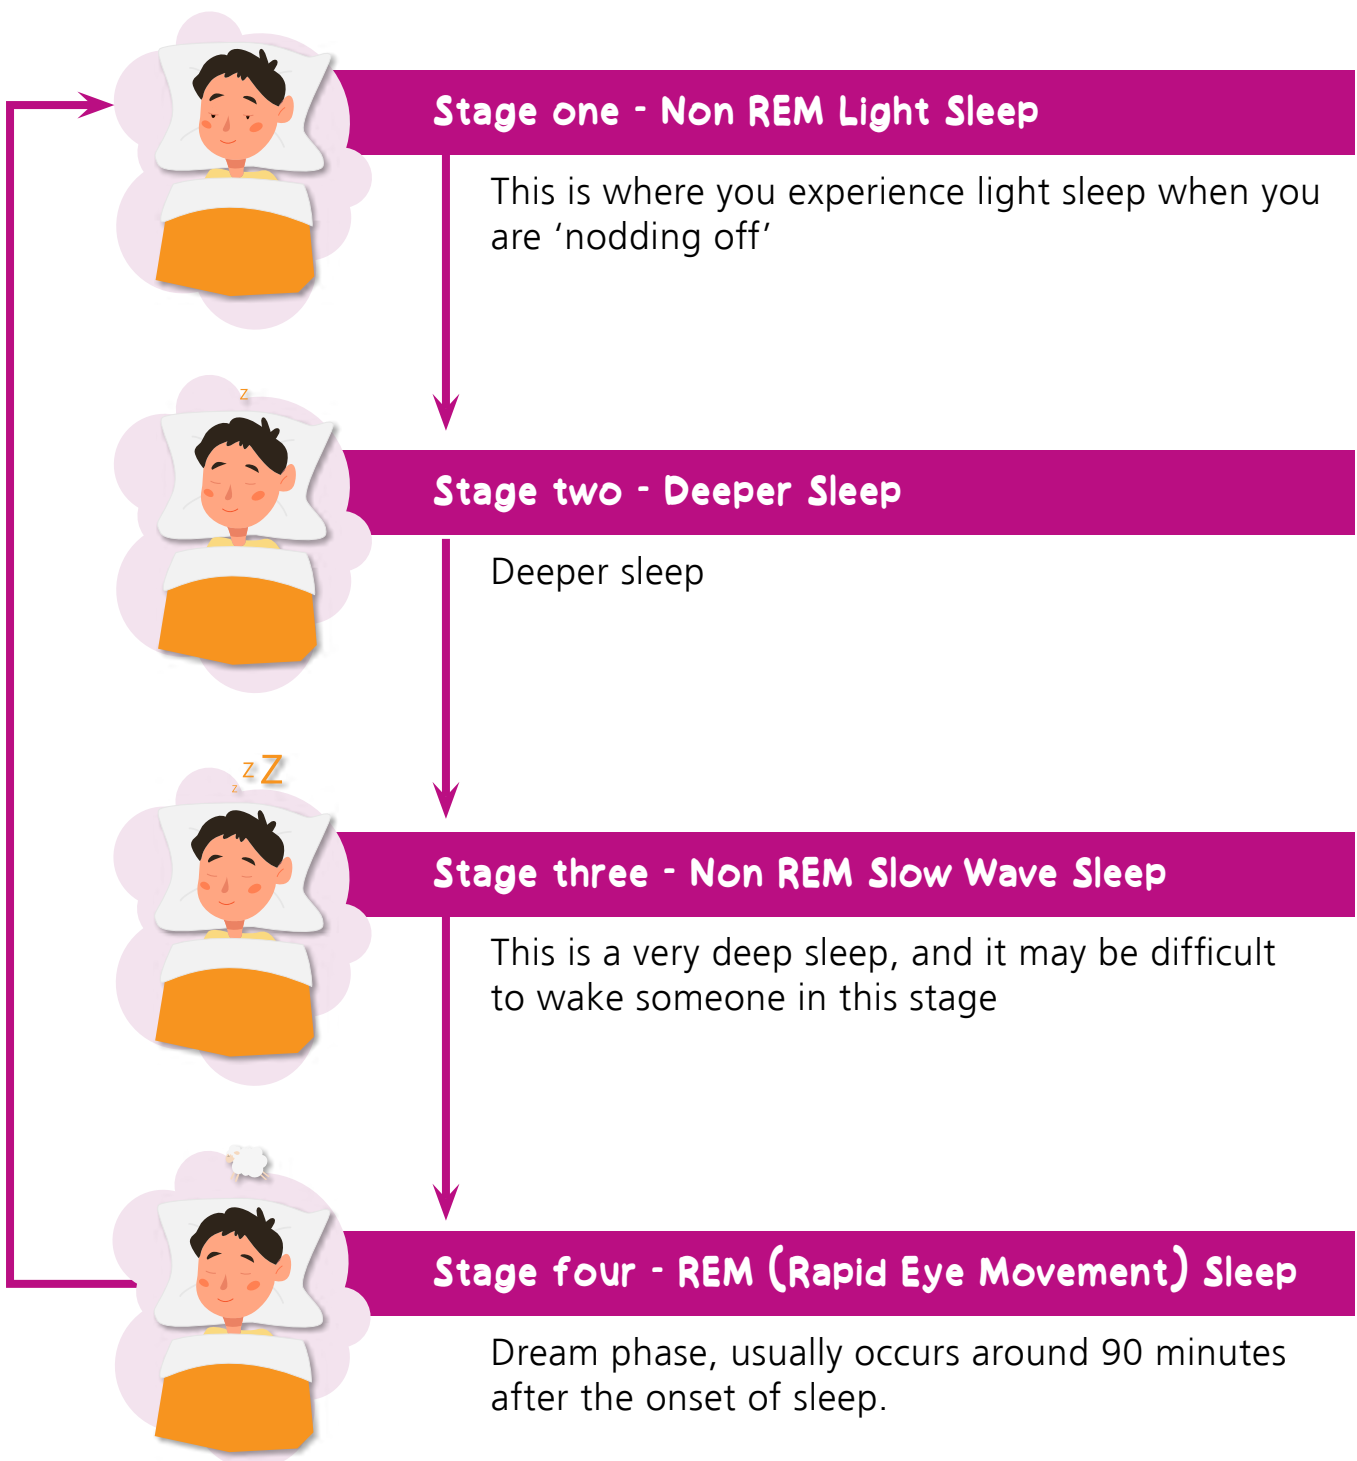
Stage one - Non REM Light Sleep

This is where you experience light sleep when you are ‘nodding off’

z

Stage two - Deeper Sleep

Deeper sleep

z Z

Stage three - Non REM Slow Wave Sleep

This is a very deep sleep, and it may be difficult to wake someone in this stage

Stage four - REM (Rapid Eye Movement) Sleep

Dream phase, usually occurs around 90 minutes after the onset of sleep.